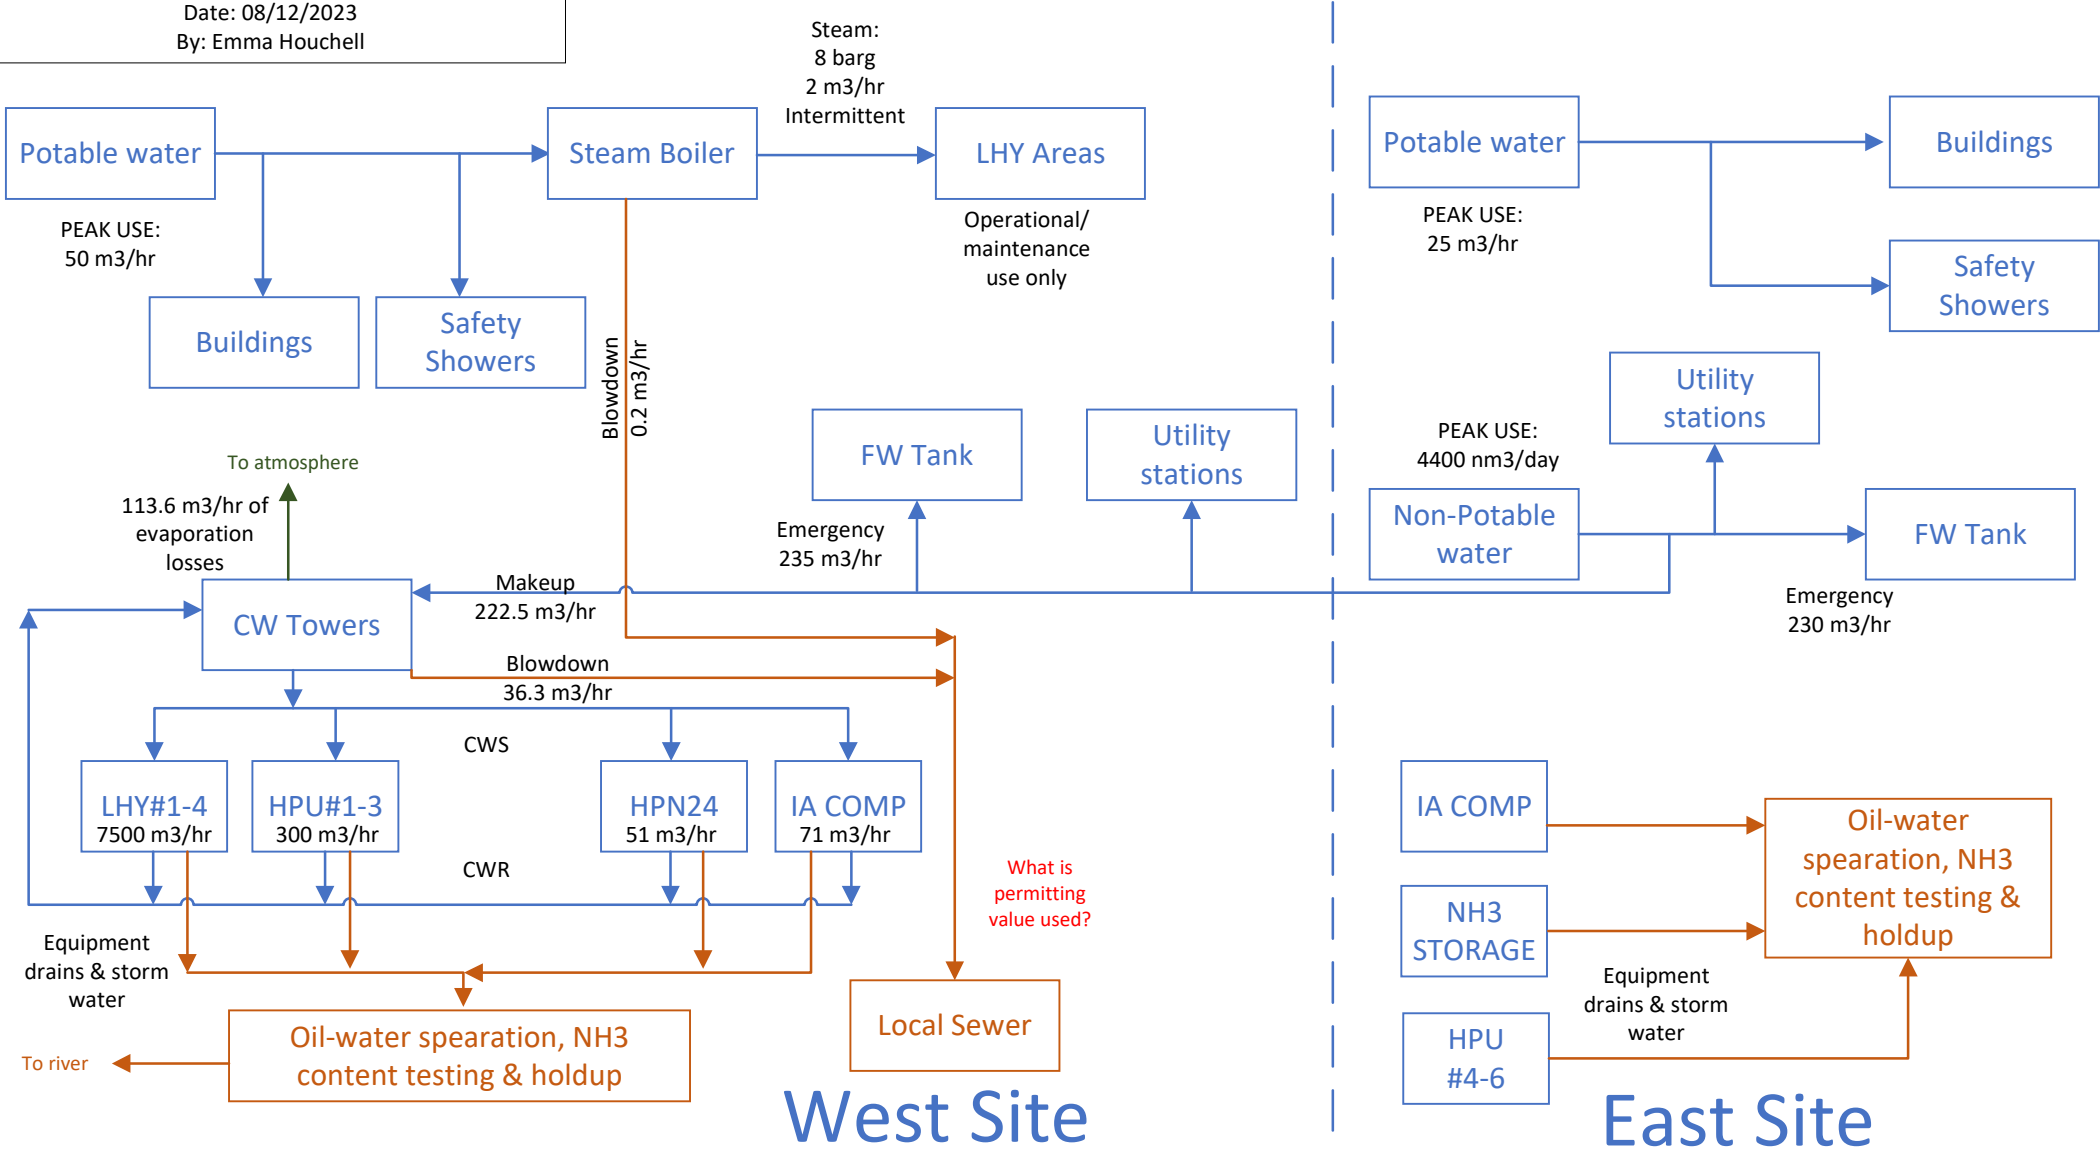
Date: 08/12/2023
By: Emma Houchell

Steam:
8 barg
2 m3/hr
Intermittent

Potable water

Steam Boiler

LHY Areas

PEAK USE:
50 m3/hr

Operational/
maintenance
use only

Buildings

Safety Showers

Blowdown
0.2 m3/hr

FW Tank

Utility stations

To atmosphere

113.6 m3/hr of evaporation losses

Emergency
235 m3/hr

CW Towers

Makeup
222.5 m3/hr

Blowdown
36.3 m3/hr

CWS

LHY#1-4
7500 m3/hr

HPU#1-3
300 m3/hr

HPN24
51 m3/hr

IA COMP
71 m3/hr

CWR

What is permitting value used?

Equipment drains & storm water

To river

Oil-water spearation, NH3 content testing & holdup

Local Sewer

West Site

Potable water

Buildings

PEAK USE:
25 m3/hr

Safety Showers

Utility stations

PEAK USE:
4400 nm3/day

Non-Potable water

FW Tank

Emergency
230 m3/hr

IA COMP

Oil-water spearation, NH3 content testing & holdup

NH3 STORAGE

Equipment drains & storm water

HPU #4-6

East Site